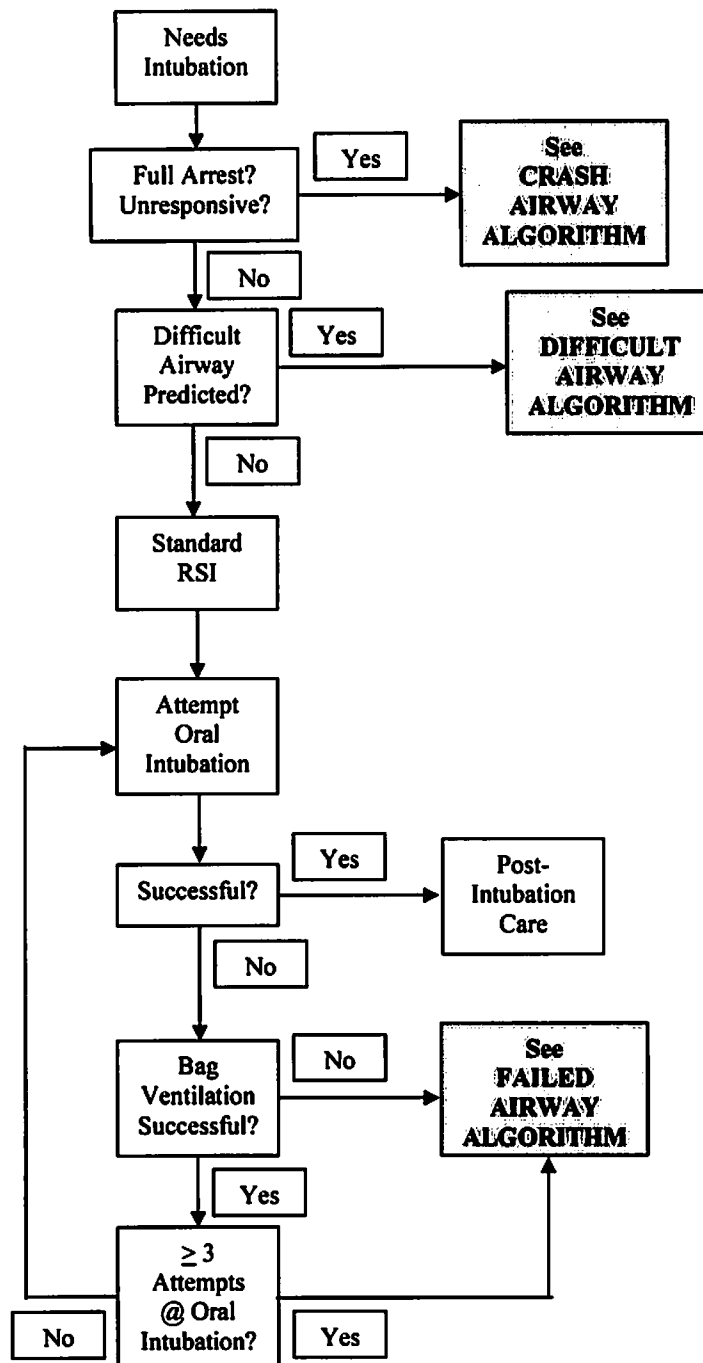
Needs Intubation

Full Arrest? Unresponsive?

Yes

See CRASH AIRWAY ALGORITHM

No

Difficult Airway Predicted?

Yes

See DIFFICULT AIRWAY ALGORITHM

No

Standard RSI

Attempt Oral Intubation

Yes

Successful?

Post-Intubation Care

No

Bag Ventilation Successful?

No

See FAILED AIRWAY ALGORITHM

Yes

$\geq 3$ Attempts @ Oral Intubation?

No

Yes